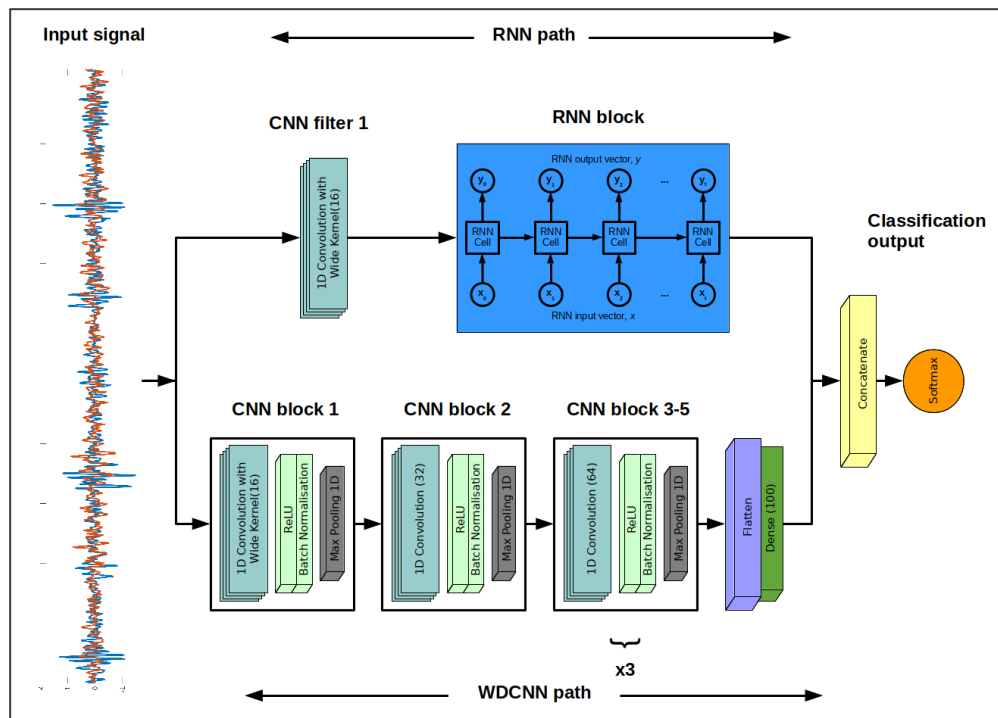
Input signal

RNN path

CNN filter 1

1D Convolution with Wide Kernel(16)

RNN block

RNN output vector, y

$y_0$ $y_1$ $y_2$ ... $y_t$

RNN Cell RNN Cell RNN Cell RNN Cell

$x_0$ $x_1$ $x_2$ ... $x_t$

RNN input vector, x

Classification output

Concatenate

Softmax

CNN block 1

1D Convolution with Wide Kernel(16)

ReLU Batch Normalisation

Max Pooling 1D

CNN block 2

1D Convolution (32)

ReLU Batch Normalisation

Max Pooling 1D

CNN block 3-5

1D Convolution (64)

ReLU Batch Normalisation

Max Pooling 1D

Flatten

Dense (100)

x3

WDCNN path